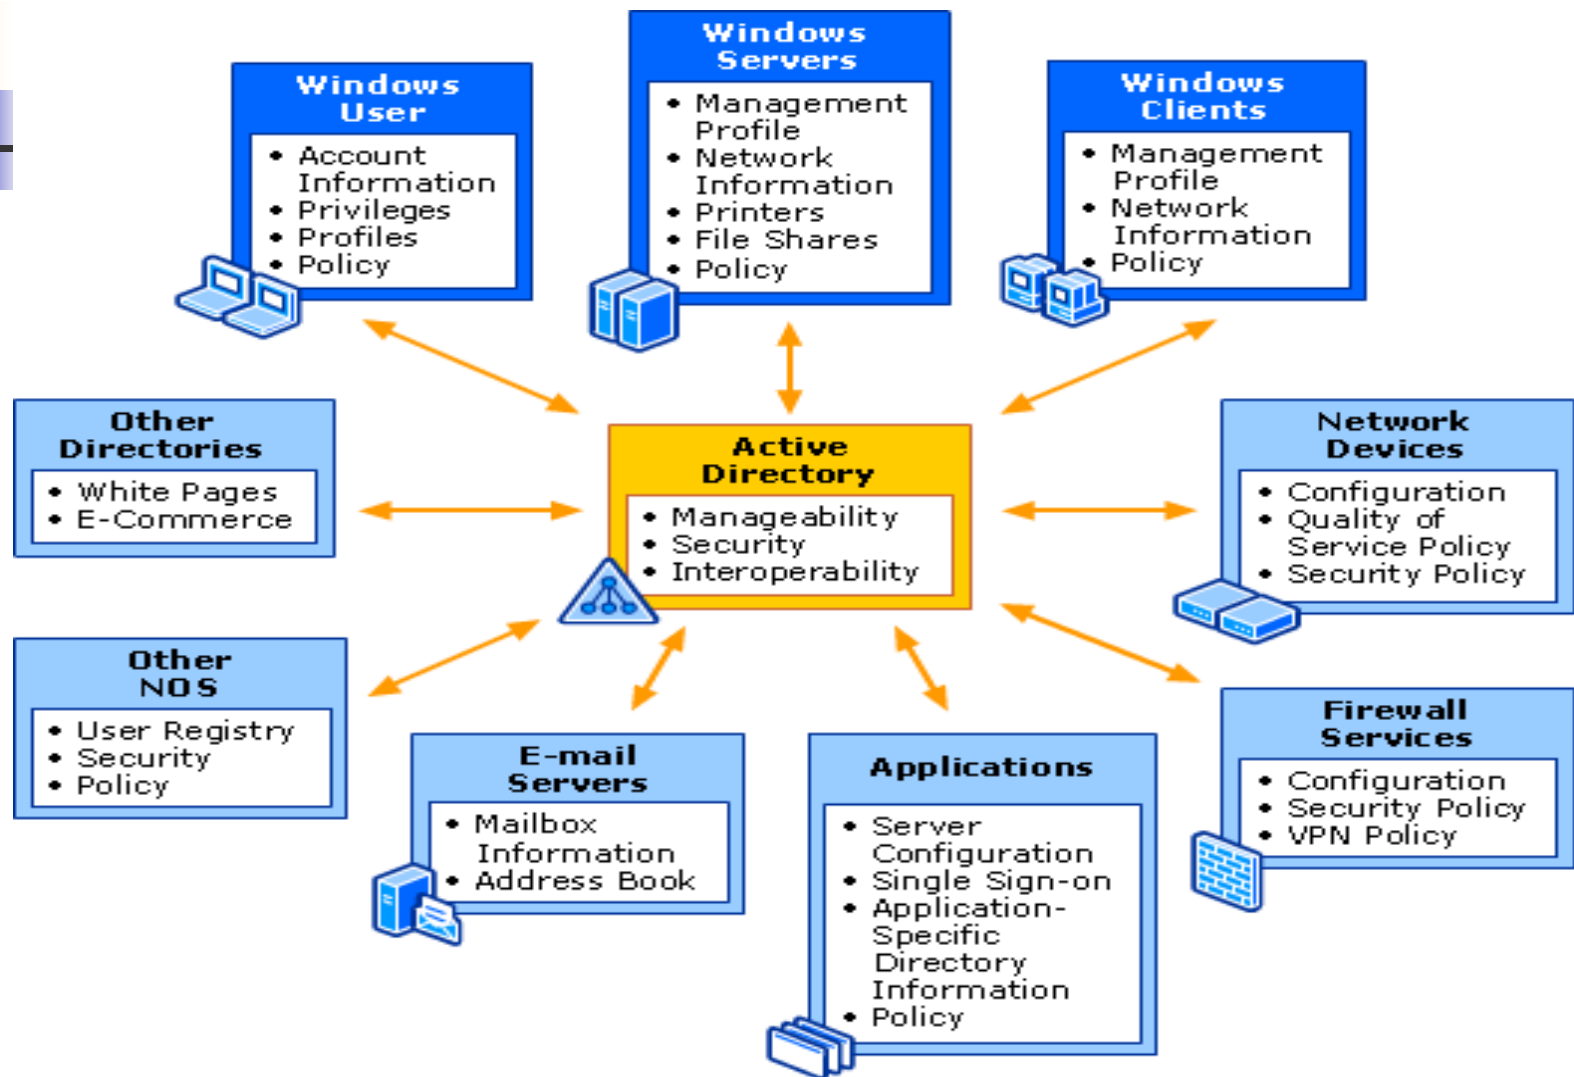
Windows User
- Account Information
- Privileges
- Profiles
- Policy

Windows Servers
- Management Profile
- Network Information
- Printers
- File Shares
- Policy

Windows Clients
- Management Profile
- Network Information
- Policy

Other Directories
- White Pages
- E-Commerce

Active Directory
- Manageability
- Security
- Interoperability

Network Devices
- Configuration
- Quality of Service Policy
- Security Policy

Other NOS
- User Registry
- Security
- Policy

E-mail Servers
- Mailbox Information
- Address Book

Applications
- Server Configuration
- Single Sign-on
- Application-Specific Directory Information
- Policy

Firewall Services
- Configuration
- Security Policy
- VPN Policy